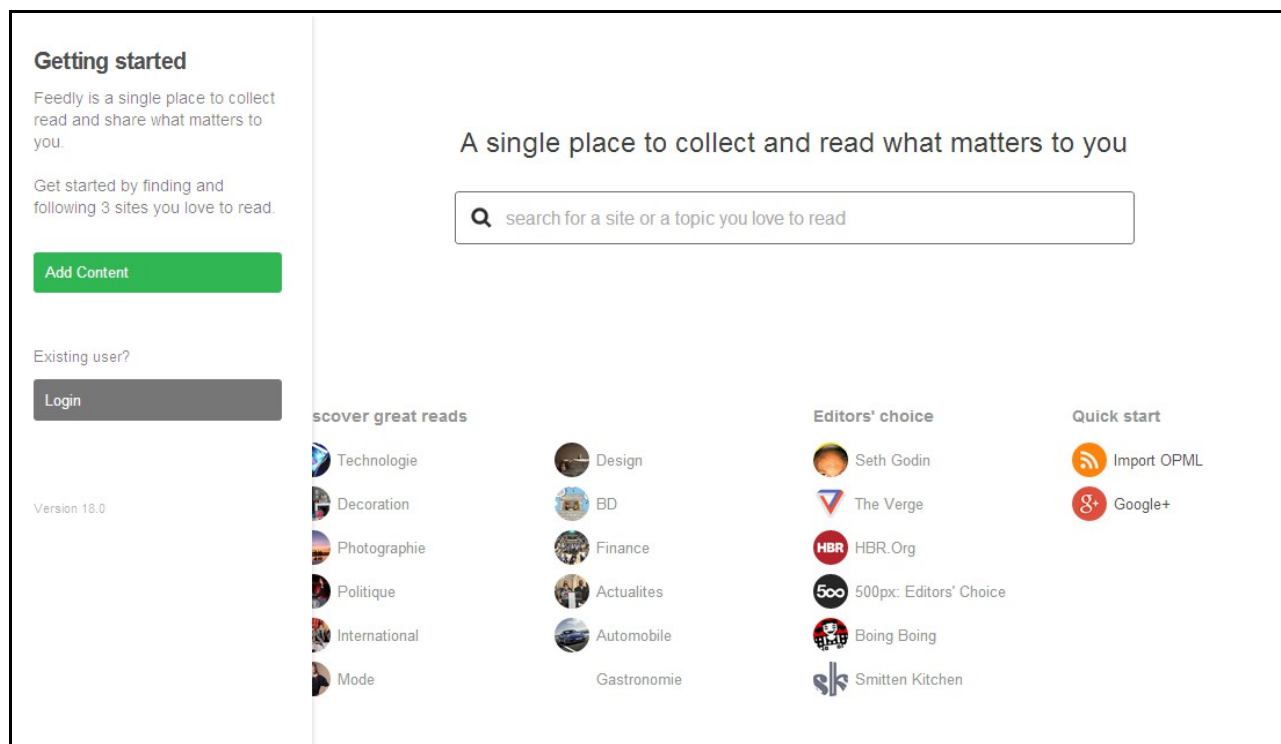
Getting started

Feedly is a single place to collect read and share what matters to you.

Get started by finding and following 3 sites you love to read.

Add Content

Existing user?

Login

Version 18.0

A single place to collect and read what matters to you

search for a site or a topic you love to read

scover great reads

Technologie
Decoration
Photographie
Politique
International
Mode

Design
BD
Finance
Actualites
Automobile
Gastronomie

Editors' choice

Seth Godin
The Verge
HBR HBR.Org
500px: Editors' Choice
Boing Boing
Smitten Kitchen

Quick start

Import OPML
Google+